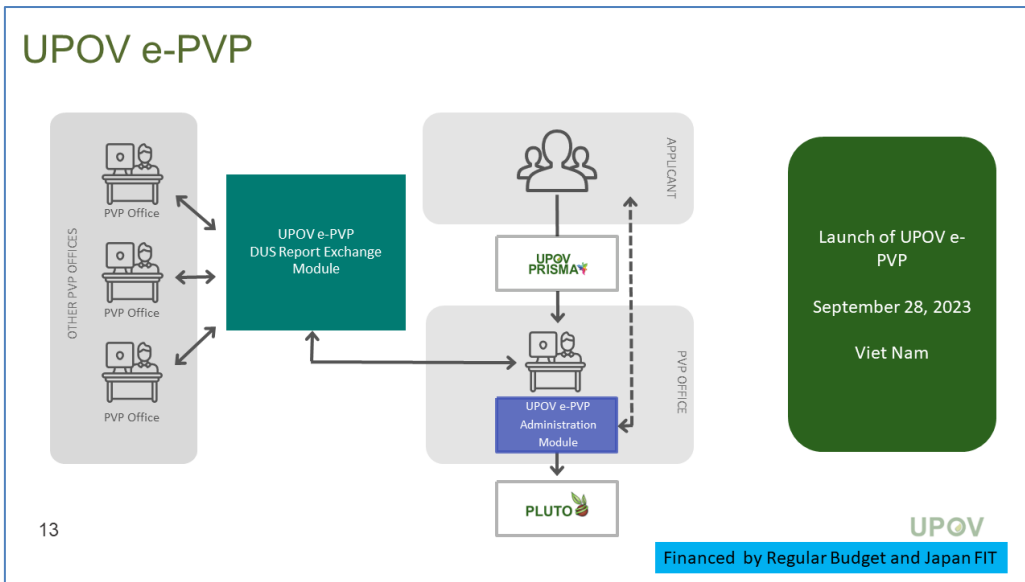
UPOV e-PVP

OTHER PVP OFFICES

PVP Office

PVP Office

PVP Office

UPOV e-PVP DUS Report Exchange Module

APPLICANT

UPOV PRISMA

PVP OFFICE

UPOV e-PVP Administration Module

PLUTO

Launch of UPOV e-PVP

September 28, 2023

Viet Nam

13

UPOV

Financed by Regular Budget and Japan FIT